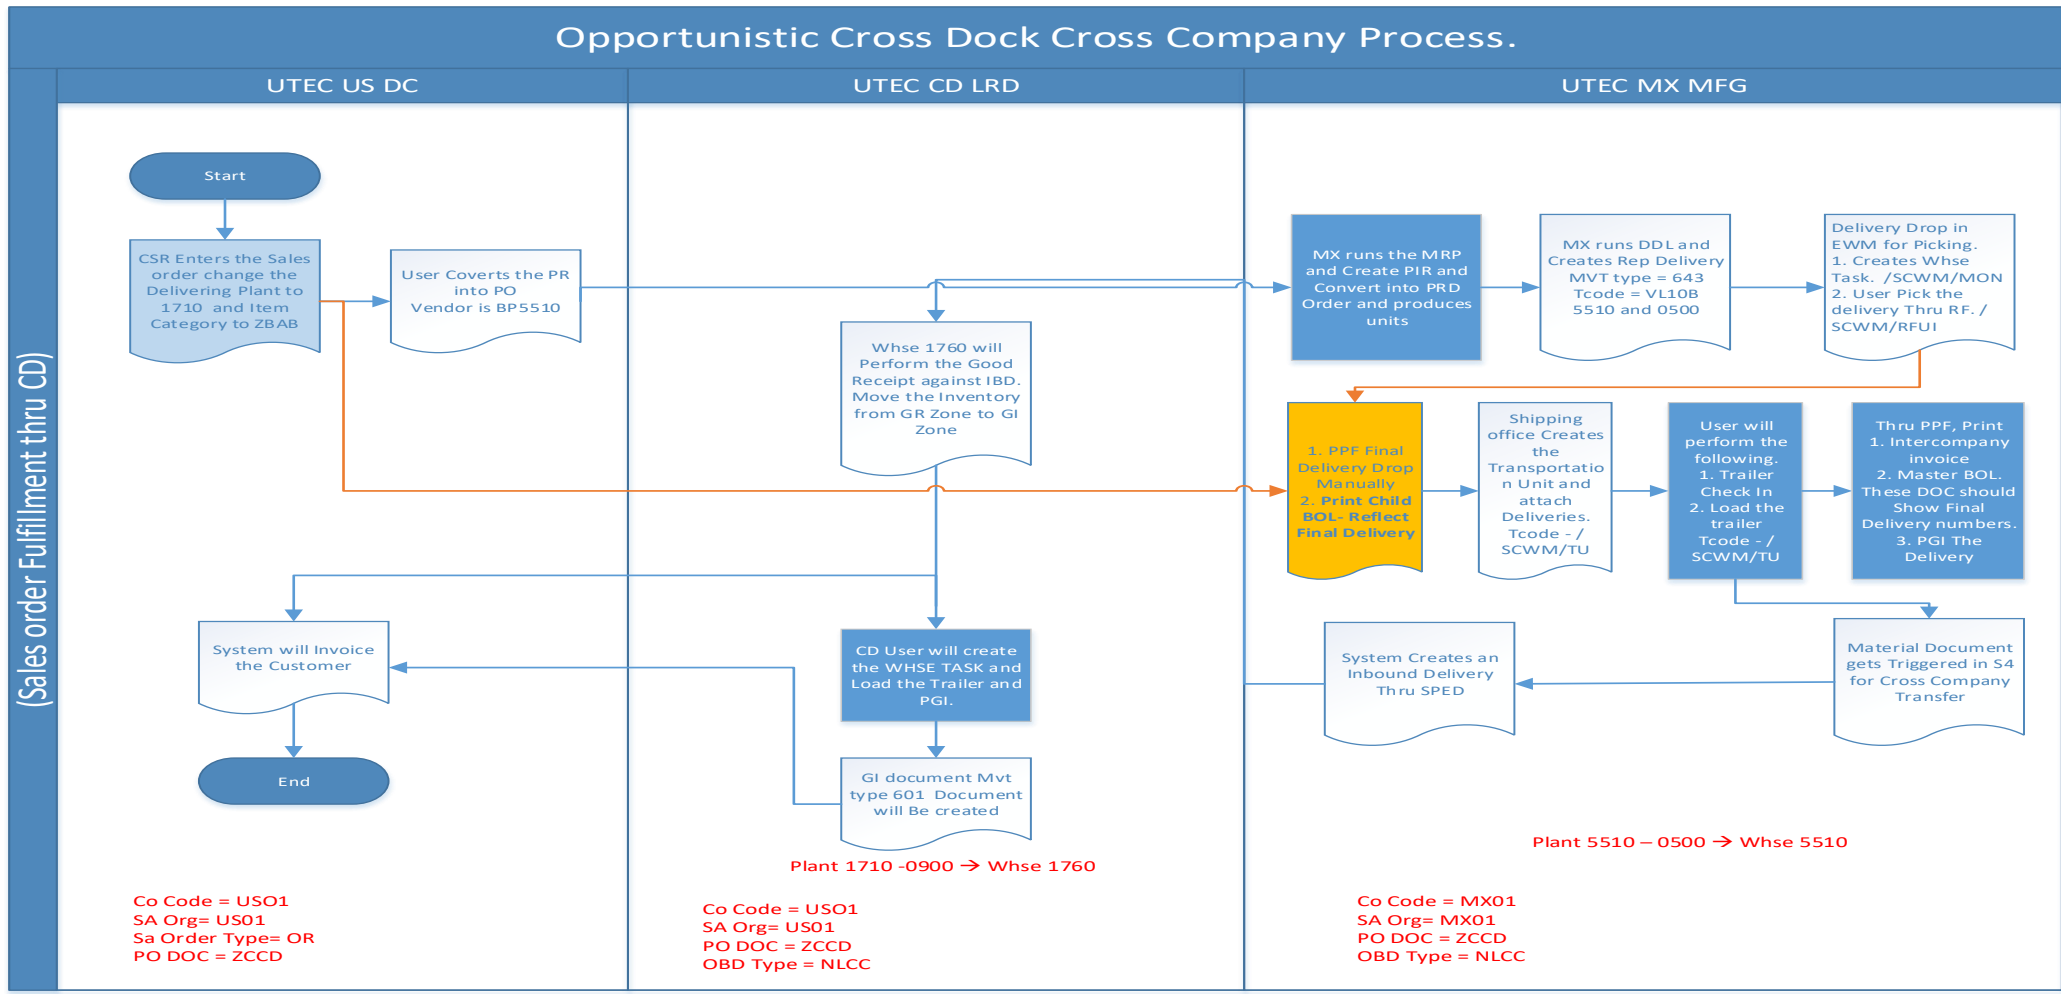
Opportunistic Cross Dock Cross Company Process.

(Sales order Fulfillment thru CD)

UTEC US DC

UTEC CD LRD

UTEC MX MFG

Start

CSR Enters the Sales order change the Delivering Plant to 1710 and Item Category to ZBAB

User Coverts the PR into PO Vendor is BP5510

Whse 1760 will Perform the Good Receipt against IBD. Move the Inventory from GR Zone to GI Zone

MX runs the MRP and Create PIR and Convert into PRD Order and produces units

MX runs DDL and Creates Rep Delivery MVT type = 643 Tcode = VL10B 5510 and 0500

Delivery Drop in EWM for Picking. 1. Creates Whse Task. /SCWM/MON 2. User Pick the delivery Thru RF. / SCWM/RFUI

1. PPF Final Delivery Drop Manually 2. Print Child BOL- Reflect Final Delivery

Shipping office Creates the Transportation Unit and attach Deliveries. Tcode - / SCWM/TU

User will perform the following. 1. Trailer Check In 2. Load the trailer Tcode - / SCWM/TU

Thru PPF, Print 1. Intercompany invoice 2. Master BOL. These DOC should Show Final Delivery numbers. 3. PGI The Delivery

System will Invoice the Customer

CD User will create the WHSE TASK and Load the Trailer and PGI.

System Creates an Inbound Delivery Thru SPED

Material Document gets Triggered in S4 for Cross Company Transfer

End

GI document Mvt type 601 Document will Be created

Plant 1710 -0900 → Whse 1760

Plant 5510 – 0500 → Whse 5510

Co Code = USO1
SA Org= US01
Sa Order Type= OR
PO DOC = ZCCD

Co Code = USO1
SA Org= US01
PO DOC = ZCCD
OBD Type = NLCC

Co Code = MX01
SA Org= MX01
PO DOC = ZCCD
OBD Type = NLCC